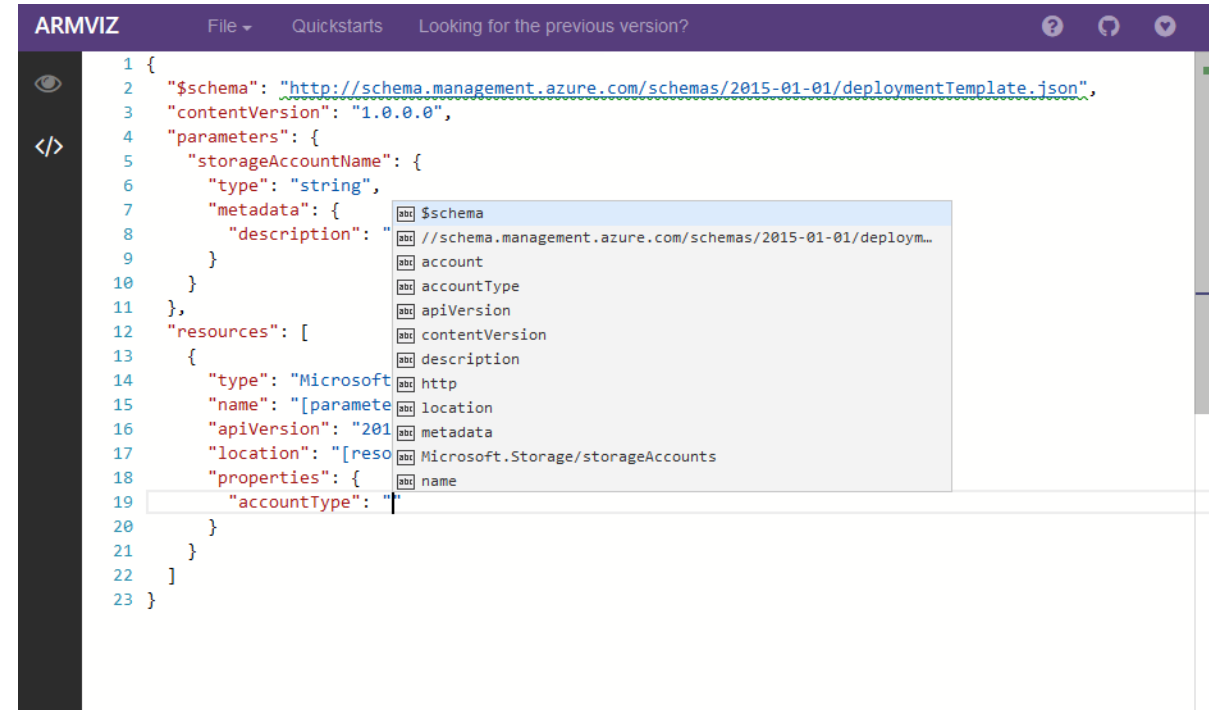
ARMVIZ File ▾ Quickstarts Looking for the previous version?

1 {
2 "$schema": "http://schema.management.azure.com/schemas/2015-01-01/deploymentTemplate.json",
3 "contentVersion": "1.0.0.0",
4 "parameters": {
5 "storageAccountName": {
6 "type": "string",
7 "metadata": {
8 "description": "
9 }
10 }
11 },
12 "resources": [
13 {
14 "type": "Microsoft
15 "name": "[paramete
16 "apiVersion": "201
17 "location": "[reso
18 "properties": {
19 "accountType": ""
20 }
21 }
22 ]
23 }

abc $schema
abc //schema.management.azure.com/schemas/2015-01-01/deploym…
abc account
abc accountType
abc apiVersion
abc contentVersion
abc description
abc http
abc location
abc metadata
abc Microsoft.Storage/storageAccounts
abc name